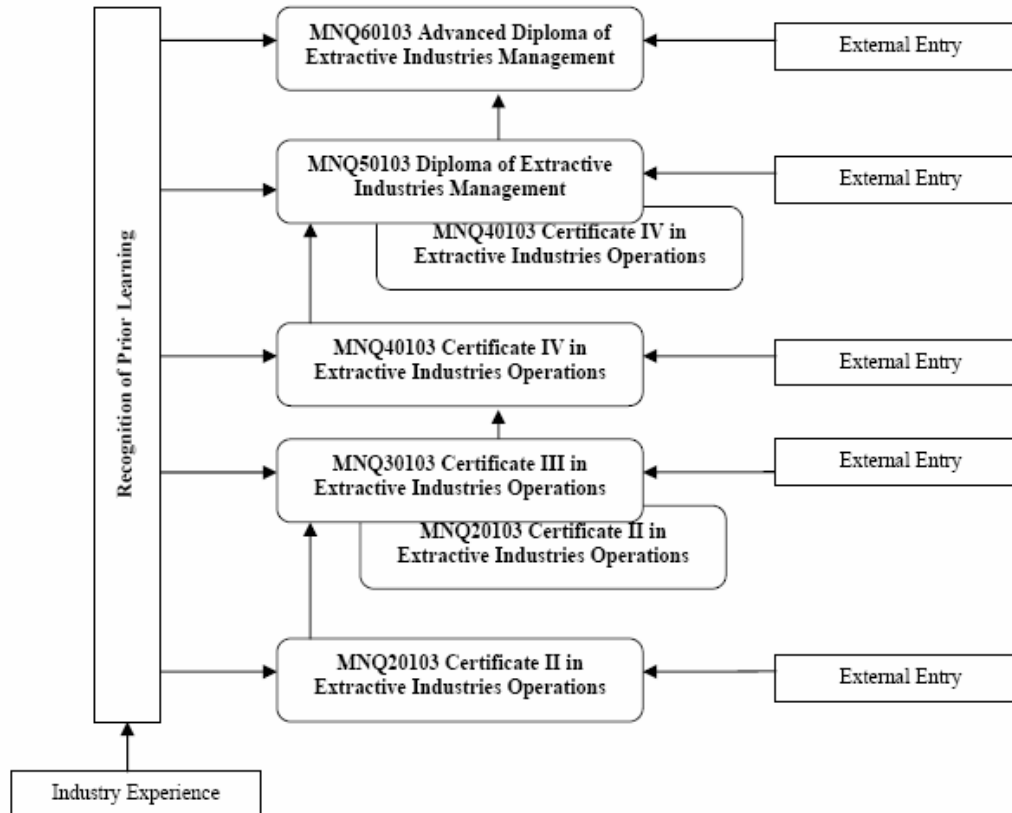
Recognition of Prior Learning

MNQ60103 Advanced Diploma of Extractive Industries Management

External Entry

MNQ50103 Diploma of Extractive Industries Management

External Entry

MNQ40103 Certificate IV in Extractive Industries Operations

MNQ40103 Certificate IV in Extractive Industries Operations

External Entry

MNQ30103 Certificate III in Extractive Industries Operations

External Entry

MNQ20103 Certificate II in Extractive Industries Operations

MNQ20103 Certificate II in Extractive Industries Operations

External Entry

Industry Experience